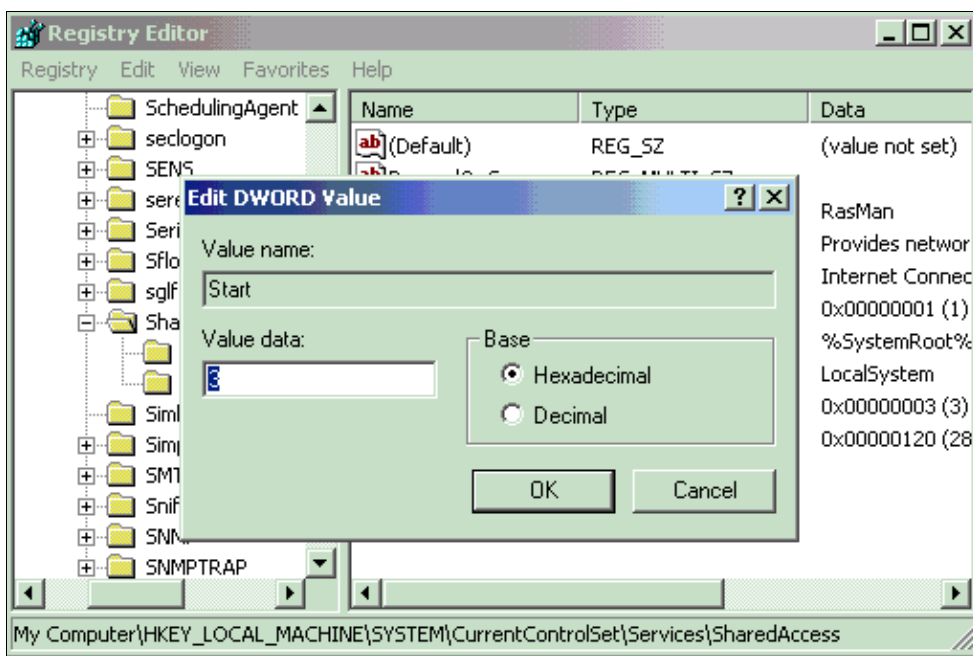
Registry Editor

Registry Edit View Favorites Help

SchedulingAgent
seclogon
SENS
sere
Seri
Sflo
sglf
Sha
Siml
Simp
SMT
Snif
SNM
SNMPTRAP

| Name | Type | Data |
|---|---|---|
| (Default) | REG_SZ | (value not set) |
| | | RasMan |
| | | Provides networ |
| | | Internet Connec |
| | | 0x00000001 (1) |
| | | %SystemRoot% |
| | | LocalSystem |
| | | 0x00000003 (3) |
| | | 0x00000120 (28 |

Edit DWORD Value

?

Value name:

Start

Value data:

3

Base

Hexadecimal

Decimal

OK

Cancel

My Computer\HKEY_LOCAL_MACHINE\SYSTEM\CurrentControlSet\Services\SharedAccess